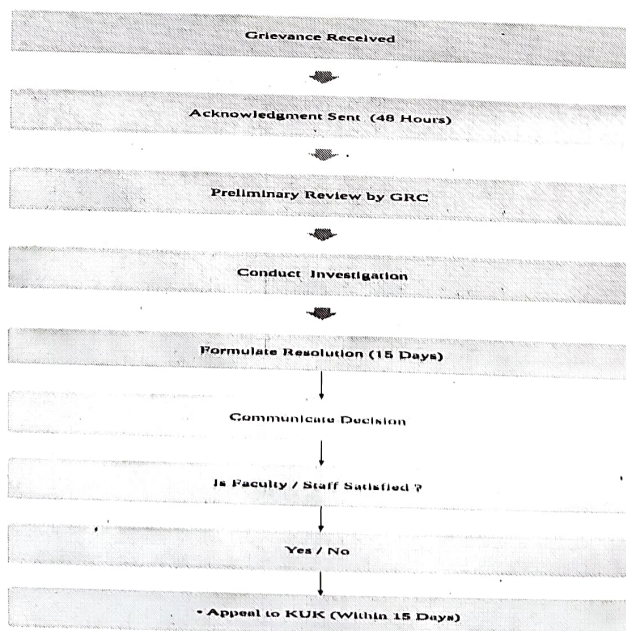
Grievance Received

Acknowledgment Sent (48 Hours)

Preliminary Review by GRC

Conduct Investigation

Formulate Resolution (15 Days)

Communicate Decision

Is Faculty / Staff Satisfied ?

Yes / No

• Appeal to KUK (Within 15 Days)